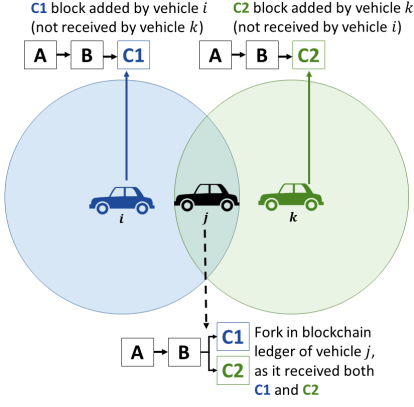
C1 block added by vehicle $i$ (not received by vehicle $k$)

C2 block added by vehicle $k$ (not received by vehicle $i$)

A

B

C1

A

B

C2

$i$

$j$

$k$

A

B

C1

C2

Fork in blockchain ledger of vehicle $j$, as it received both C1 and C2